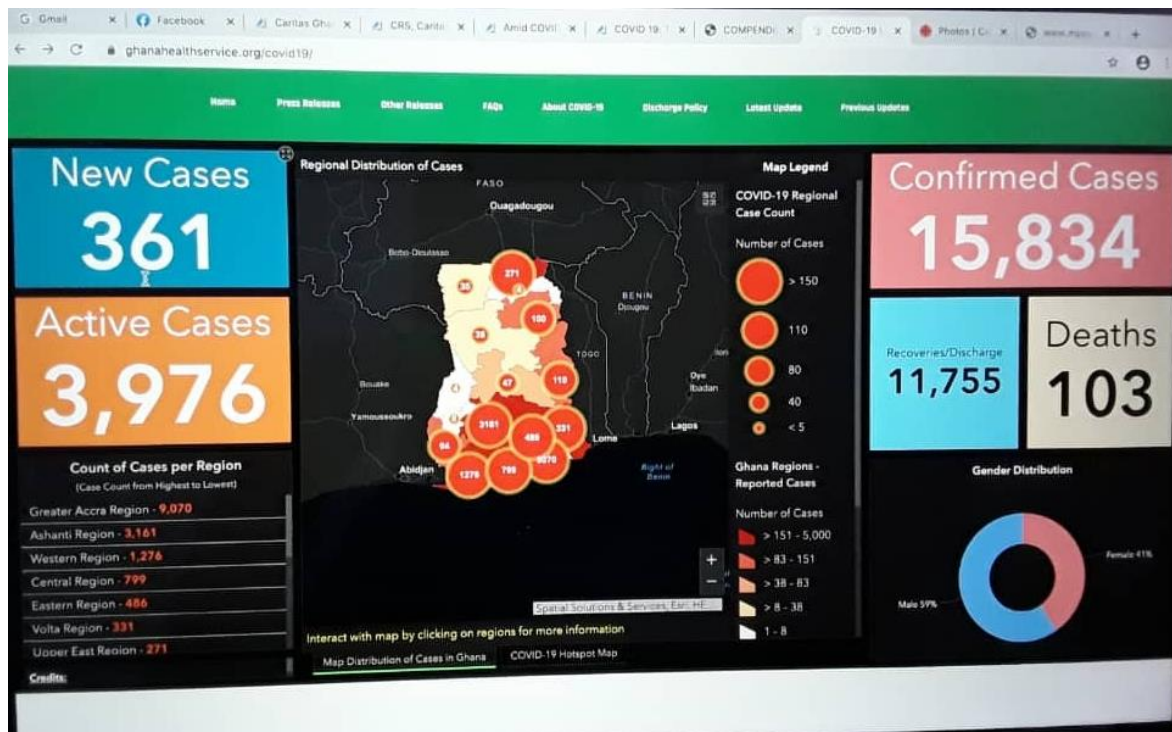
Gmail | Facebook | Caritas Gha | CRS, Carita | Amid COVI | COVID 19 | COMPENDI | COVID-19 | Photos | Co | www.

ghanahealthservice.org/covid19/

Home | Press Releases | Other Releases | FAQs | About COVID-19 | Discharge Policy | Latest Update | Previous Updates

New Cases
361

Active Cases
3,976

Count of Cases per Region
(Case Count from Highest to Lowest)

Greater Accra Region - 9,070
Ashanti Region - 3,161
Western Region - 1,276
Central Region - 799
Eastern Region - 486
Volta Region - 331
Upper East Region - 271

Credits:

Regional Distribution of Cases

FASO
Ouagadougou
Bobo-Dioulasso
BENIN
Djougou
TOGO
Bouake
Yamoussoukro
Oyo
Ibadan
Lagos
Lome
Abidjan
Bight of Benin

271
35
100
38
47
118
3161
486
331
94
1276
799
9070

Spatial Solutions & Services, Esri, HE

Interact with map by clicking on regions for more information

Map Distribution of Cases in Ghana | COVID-19 Hotspot Map

Map Legend
COVID-19 Regional Case Count
Number of Cases
> 150
110
80
40
< 5

Ghana Regions - Reported Cases
Number of Cases
> 151 - 5,000
> 83 - 151
> 38 - 83
> 8 - 38
1 - 8

Confirmed Cases
15,834

Recoveries/Discharge
11,755

Deaths
103

Gender Distribution
Female 41%
Male 59%